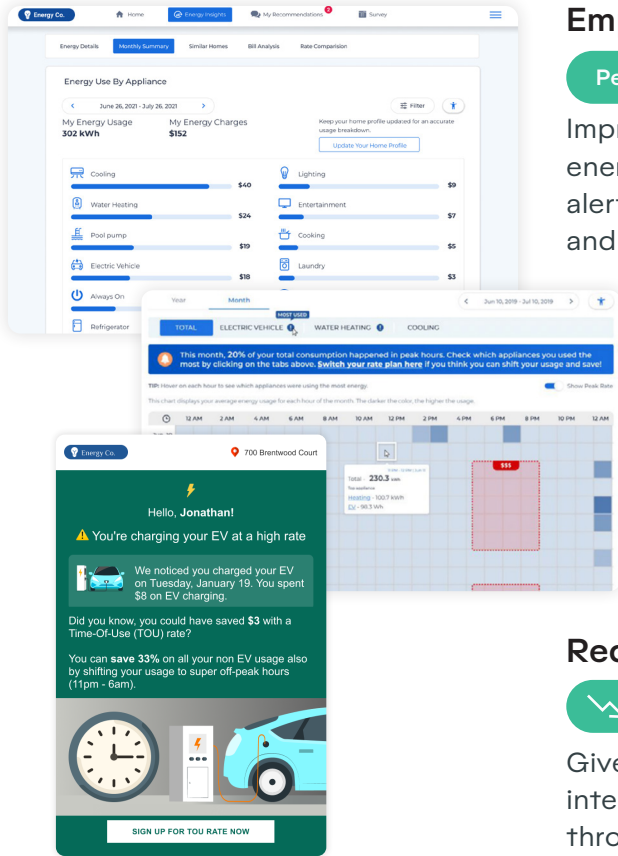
Energy Co. Home Energy Insights My Recommendations 3 Survey

Energy Details Monthly Summary Similar Homes Bill Analysis Rate Comparision

Energy Use By Appliance

June 26, 2021 - July 26, 2021

My Energy Usage
302 kWh

My Energy Charges
$152

Filter

Keep your home profile updated for an accurate usage breakdown.

Update Your Home Profile

| | | | |
|---|---|---|---|
| Cooling | $40 | Lighting | $9 |
| Water Heating | $24 | Entertainment | $7 |
| Pool pump | $19 | Cooking | $5 |
| Electric Vehicle | $18 | Laundry | $3 |
| Always On | | | |
| Refrigerator | | | |

Year Month

Jun 10, 2019 - Jul 10, 2019

MOST USED

TOTAL ELECTRIC VEHICLE WATER HEATING COOLING

This month, 20% of your total consumption happened in peak hours. Check which appliances you used the most by clicking on the tabs above. Switch your rate plan here if you think you can shift your usage and save!

Tip: Hover on each hour to see which appliances were using the most energy.

Show Peak Rate

This chart displays your average energy usage for each hour of the month. The darker the color, the higher the usage.

12 AM 2 AM 4 AM 6 AM 8 AM 10 AM 12 PM 2 PM 4 PM 6 PM 8 PM 10 PM 12 AM

Total 230.3 kWh
Heating - 100.7 kWh
EV - 90.3 kWh

$$$

Energy Co.

700 Brentwood Court

Hello, Jonathan!

You're charging your EV at a high rate

We noticed you charged your EV on Tuesday, January 19. You spent $8 on EV charging.

Did you know, you could have saved $3 with a Time-Of-Use (TOU) rate?

You can save 33% on all your non EV usage also by shifting your usage to super off-peak hours (11pm - 6am).

SIGN UP FOR TOU RATE NOW

Em

Pe

Impr
ener
alert
and

Rec

Give
inte
thro